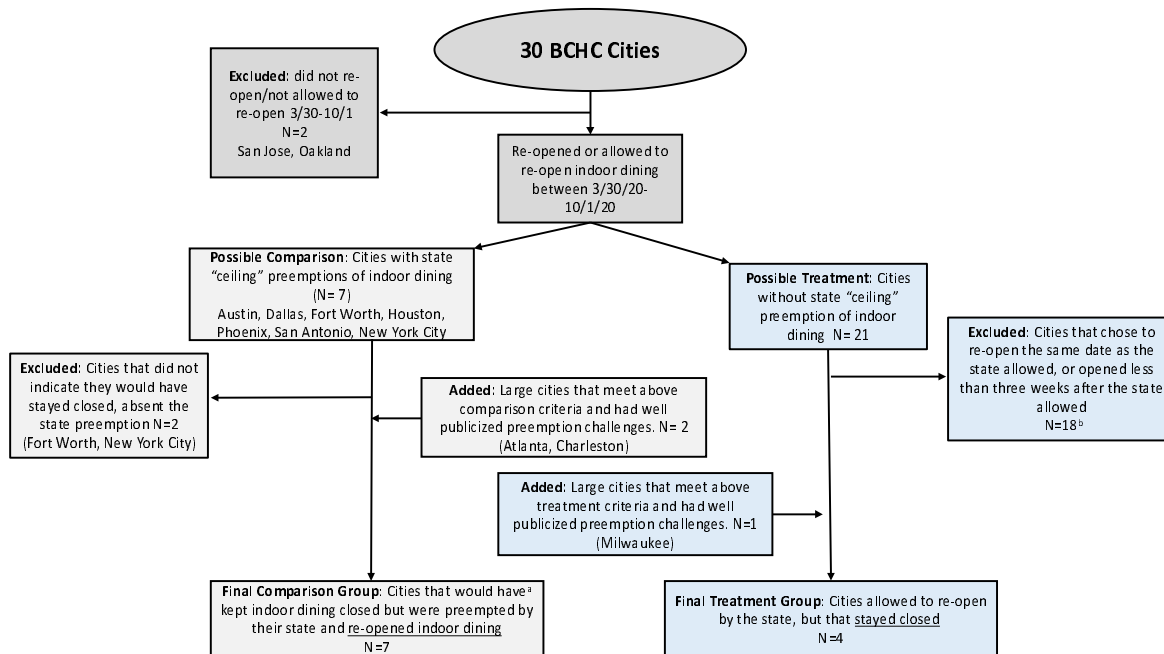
30 BCHC Cities

Excluded: did not re-open/not allowed to re-open 3/30-10/1
N=2
San Jose, Oakland

Re-opened or allowed to re-open indoor dining between 3/30/20-10/1/20

Possible Comparison: Cities with state "ceiling" preemptions of indoor dining
(N= 7)
Austin, Dallas, Fort Worth, Houston, Phoenix, San Antonio, New York City

Possible Treatment: Cities without state "ceiling" preemption of indoor dining N= 21

Excluded: Cities that did not indicate they would have stayed closed, absent the state preemption N=2
(Fort Worth, New York City)

Added: Large cities that meet above comparison criteria and had well publicized preemption challenges. N= 2
(Atlanta, Charleston)

Excluded: Cities that chose to re-open the same date as the state allowed, or opened less than three weeks after the state allowed
N=18$^{b}$

Added: Large cities that meet above treatment criteria and had well publicized preemption challenges. N=1
(Milwaukee)

Final Comparison Group: Cities that would have$^{a}$ kept indoor dining closed but were preempted by their state and re-opened indoor dining
N=7

Final Treatment Group: Cities allowed to re-open by the state, but that stayed closed
N=4